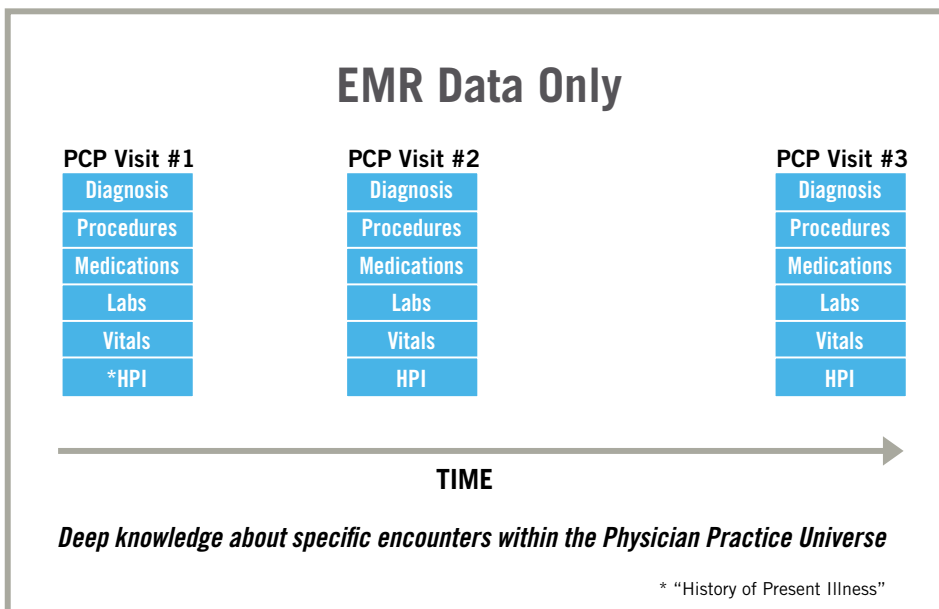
EMR Data Only

PCP Visit #1
Diagnosis
Procedures
Medications
Labs
Vitals
*HPI

PCP Visit #2
Diagnosis
Procedures
Medications
Labs
Vitals
HPI

PCP Visit #3
Diagnosis
Procedures
Medications
Labs
Vitals
HPI

TIME

Deep knowledge about specific encounters within the Physician Practice Universe

* "History of Present Illness"